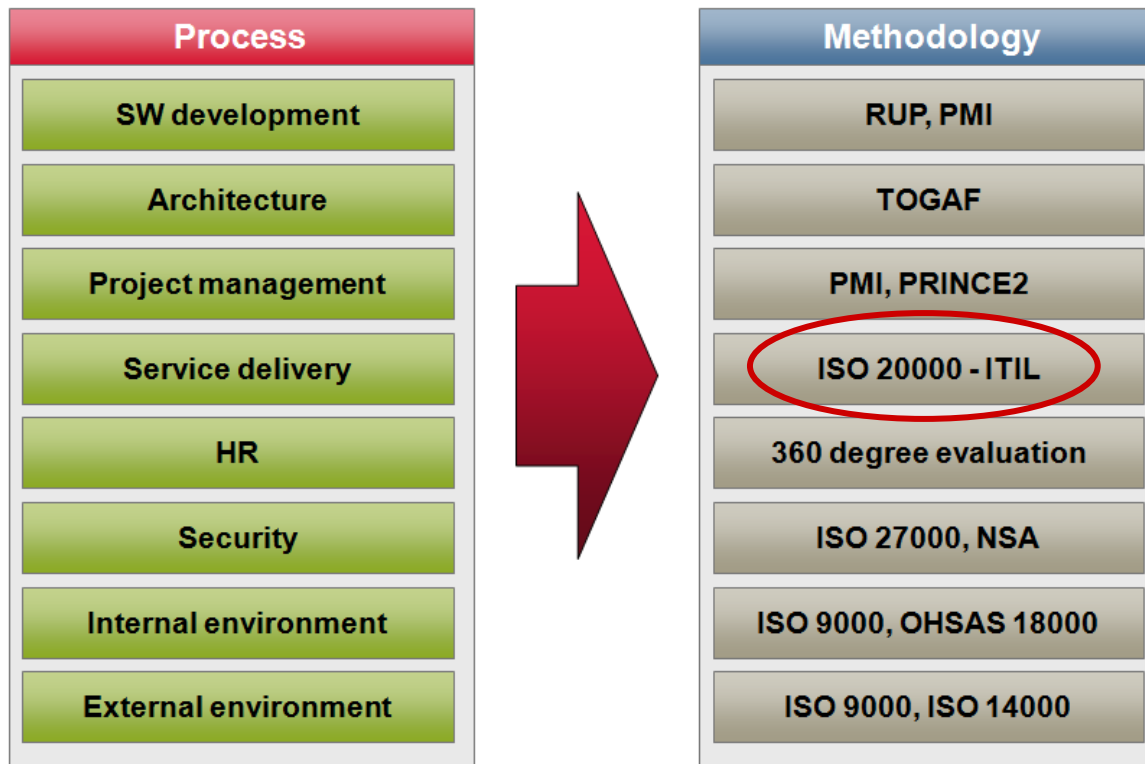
Process

SW development

Architecture

Project management

Service delivery

HR

Security

Internal environment

External environment

Methodology

RUP, PMI

TOGAF

PMI, PRINCE2

ISO 20000 - ITIL

360 degree evaluation

ISO 27000, NSA

ISO 9000, OHSAS 18000

ISO 9000, ISO 14000